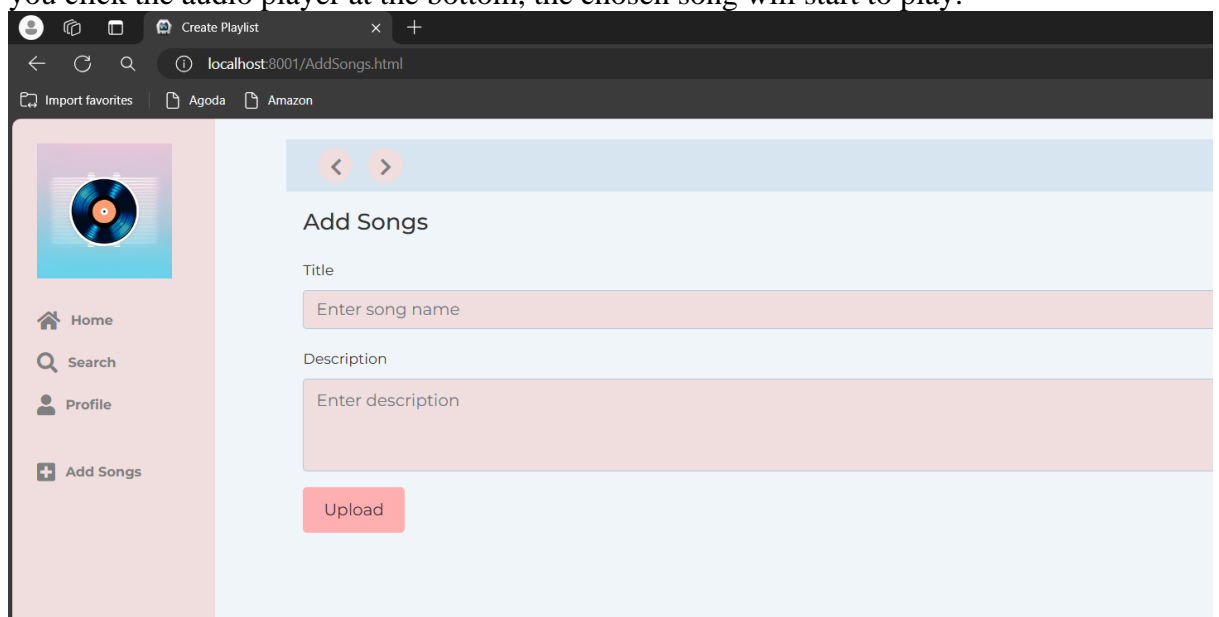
you click the audio player at the bottom, the chosen song will start to play.

Create Playlist

localhost:8001/AddSongs.html

Import favorites | Agoda | Amazon

Home

Search

Profile

Add Songs

Add Songs

Title

Enter song name

Description

Enter description

Upload